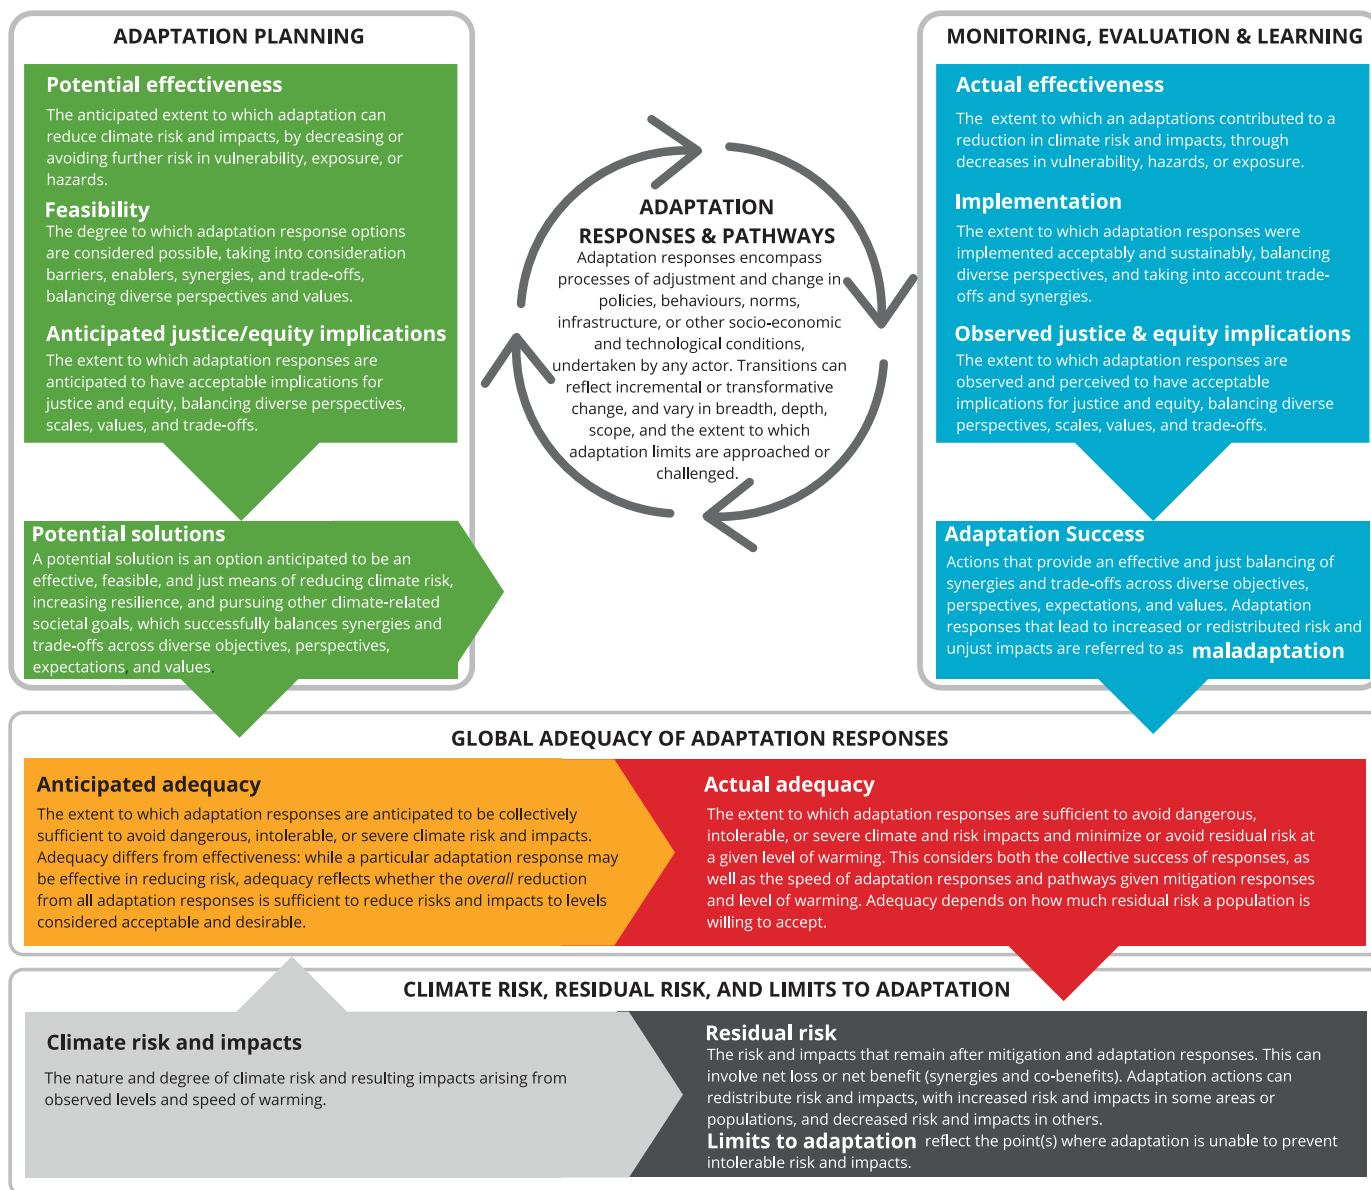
ADAPTATION PLANNING

Potential effectiveness
The anticipated extent to which adaptation can reduce climate risk and impacts, by decreasing or avoiding further risk in vulnerability, exposure, or hazards.

Feasibility
The degree to which adaptation response options are considered possible, taking into consideration barriers, enablers, synergies, and trade-offs, balancing diverse perspectives and values.

Anticipated justice/equity implications
The extent to which adaptation responses are anticipated to have acceptable implications for justice and equity, balancing diverse perspectives, scales, values, and trade-offs.

Potential solutions
A potential solution is an option anticipated to be an effective, feasible, and just means of reducing climate risk, increasing resilience, and pursuing other climate-related societal goals, which successfully balances synergies and trade-offs across diverse objectives, perspectives, expectations, and values.

ADAPTATION RESPONSES & PATHWAYS
Adaptation responses encompass processes of adjustment and change in policies, behaviours, norms, infrastructure, or other socio-economic and technological conditions, undertaken by any actor. Transitions can reflect incremental or transformative change, and vary in breadth, depth, scope, and the extent to which adaptation limits are approached or challenged.

MONITORING, EVALUATION & LEARNING

Actual effectiveness
The extent to which an adaptations contributed to a reduction in climate risk and impacts, through decreases in vulnerability, hazards, or exposure.

Implementation
The extent to which adaptation responses were implemented acceptably and sustainably, balancing diverse perspectives, and taking into account trade-offs and synergies.

Observed justice & equity implications
The extent to which adaptation responses are observed and perceived to have acceptable implications for justice and equity, balancing diverse perspectives, scales, values, and trade-offs.

Adaptation Success
Actions that provide an effective and just balancing of synergies and trade-offs across diverse objectives, perspectives, expectations, and values. Adaptation responses that lead to increased or redistributed risk and unjust impacts are referred to as maladaptation

GLOBAL ADEQUACY OF ADAPTATION RESPONSES

Anticipated adequacy
The extent to which adaptation responses are anticipated to be collectively sufficient to avoid dangerous, intolerable, or severe climate risk and impacts. Adequacy differs from effectiveness: while a particular adaptation response may be effective in reducing risk, adequacy reflects whether the overall reduction from all adaptation responses is sufficient to reduce risks and impacts to levels considered acceptable and desirable.

Actual adequacy
The extent to which adaptation responses are sufficient to avoid dangerous, intolerable, or severe climate and risk impacts and minimize or avoid residual risk at a given level of warming. This considers both the collective success of responses, as well as the speed of adaptation responses and pathways given mitigation responses and level of warming. Adequacy depends on how much residual risk a population is willing to accept.

CLIMATE RISK, RESIDUAL RISK, AND LIMITS TO ADAPTATION

Climate risk and impacts
The nature and degree of climate risk and resulting impacts arising from observed levels and speed of warming.

Residual risk
The risk and impacts that remain after mitigation and adaptation responses. This can involve net loss or net benefit (synergies and co-benefits). Adaptation actions can redistribute risk and impacts, with increased risk and impacts in some areas or populations, and decreased risk and impacts in others.
Limits to adaptation reflect the point(s) where adaptation is unable to prevent intolerable risk and impacts.